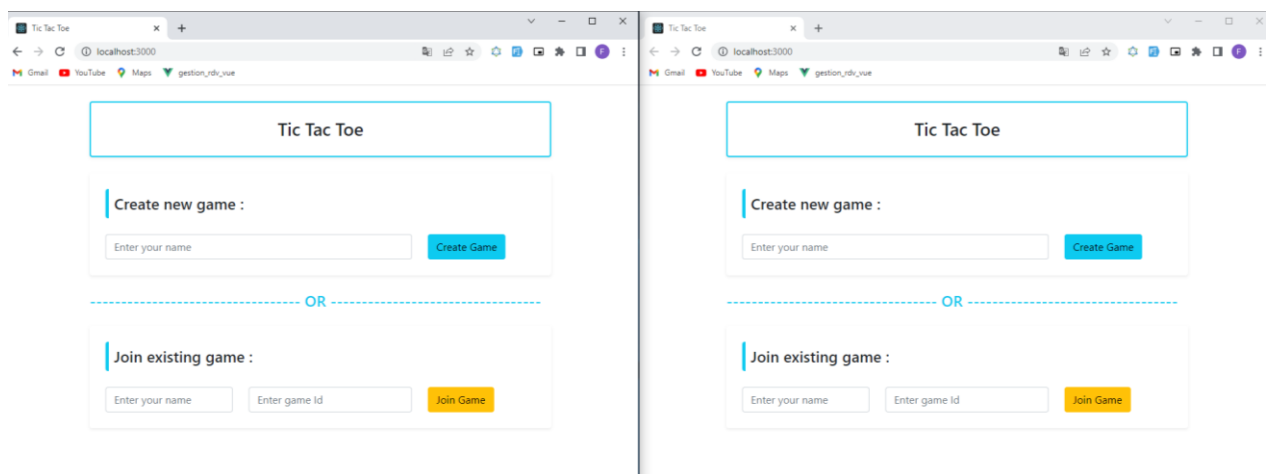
Tic Tac Toe ×
+
localhost:3000
Gmail YouTube Maps gestion_rdv_vue

Tic Tac Toe

Create new game :

Enter your name
Create Game

------------------------------------ OR ------------------------------------

Join existing game :

Enter your name
Enter game Id
Join Game

Tic Tac Toe ×
+
localhost:3000
Gmail YouTube Maps gestion_rdv_vue

Tic Tac Toe

Create new game :

Enter your name
Create Game

------------------------------------ OR ------------------------------------

Join existing game :

Enter your name
Enter game Id
Join Game